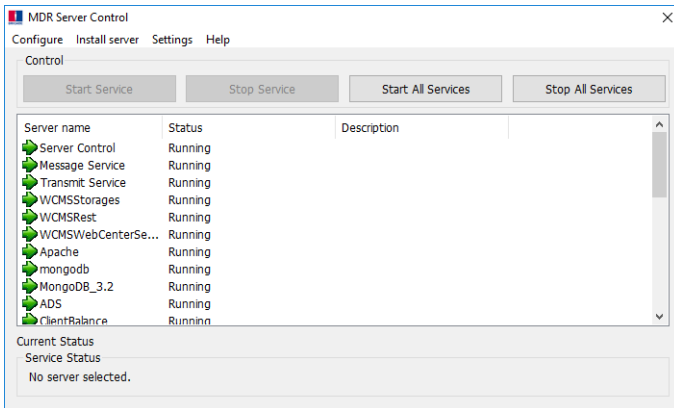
MDR Server Control

Configure Install server Settings Help

Control

Start Service Stop Service Start All Services Stop All Services

| Server name | Status | Description |
|---|---|---|
| Server Control | Running | |
| Message Service | Running | |
| Transmit Service | Running | |
| WCMSStorages | Running | |
| WCMSRest | Running | |
| WCMSWebCenterSe... | Running | |
| Apache | Running | |
| mongodb | Running | |
| MongoDB_3.2 | Running | |
| ADS | Running | |
| ClientBalance | Running | |

Current Status

Service Status

No server selected.